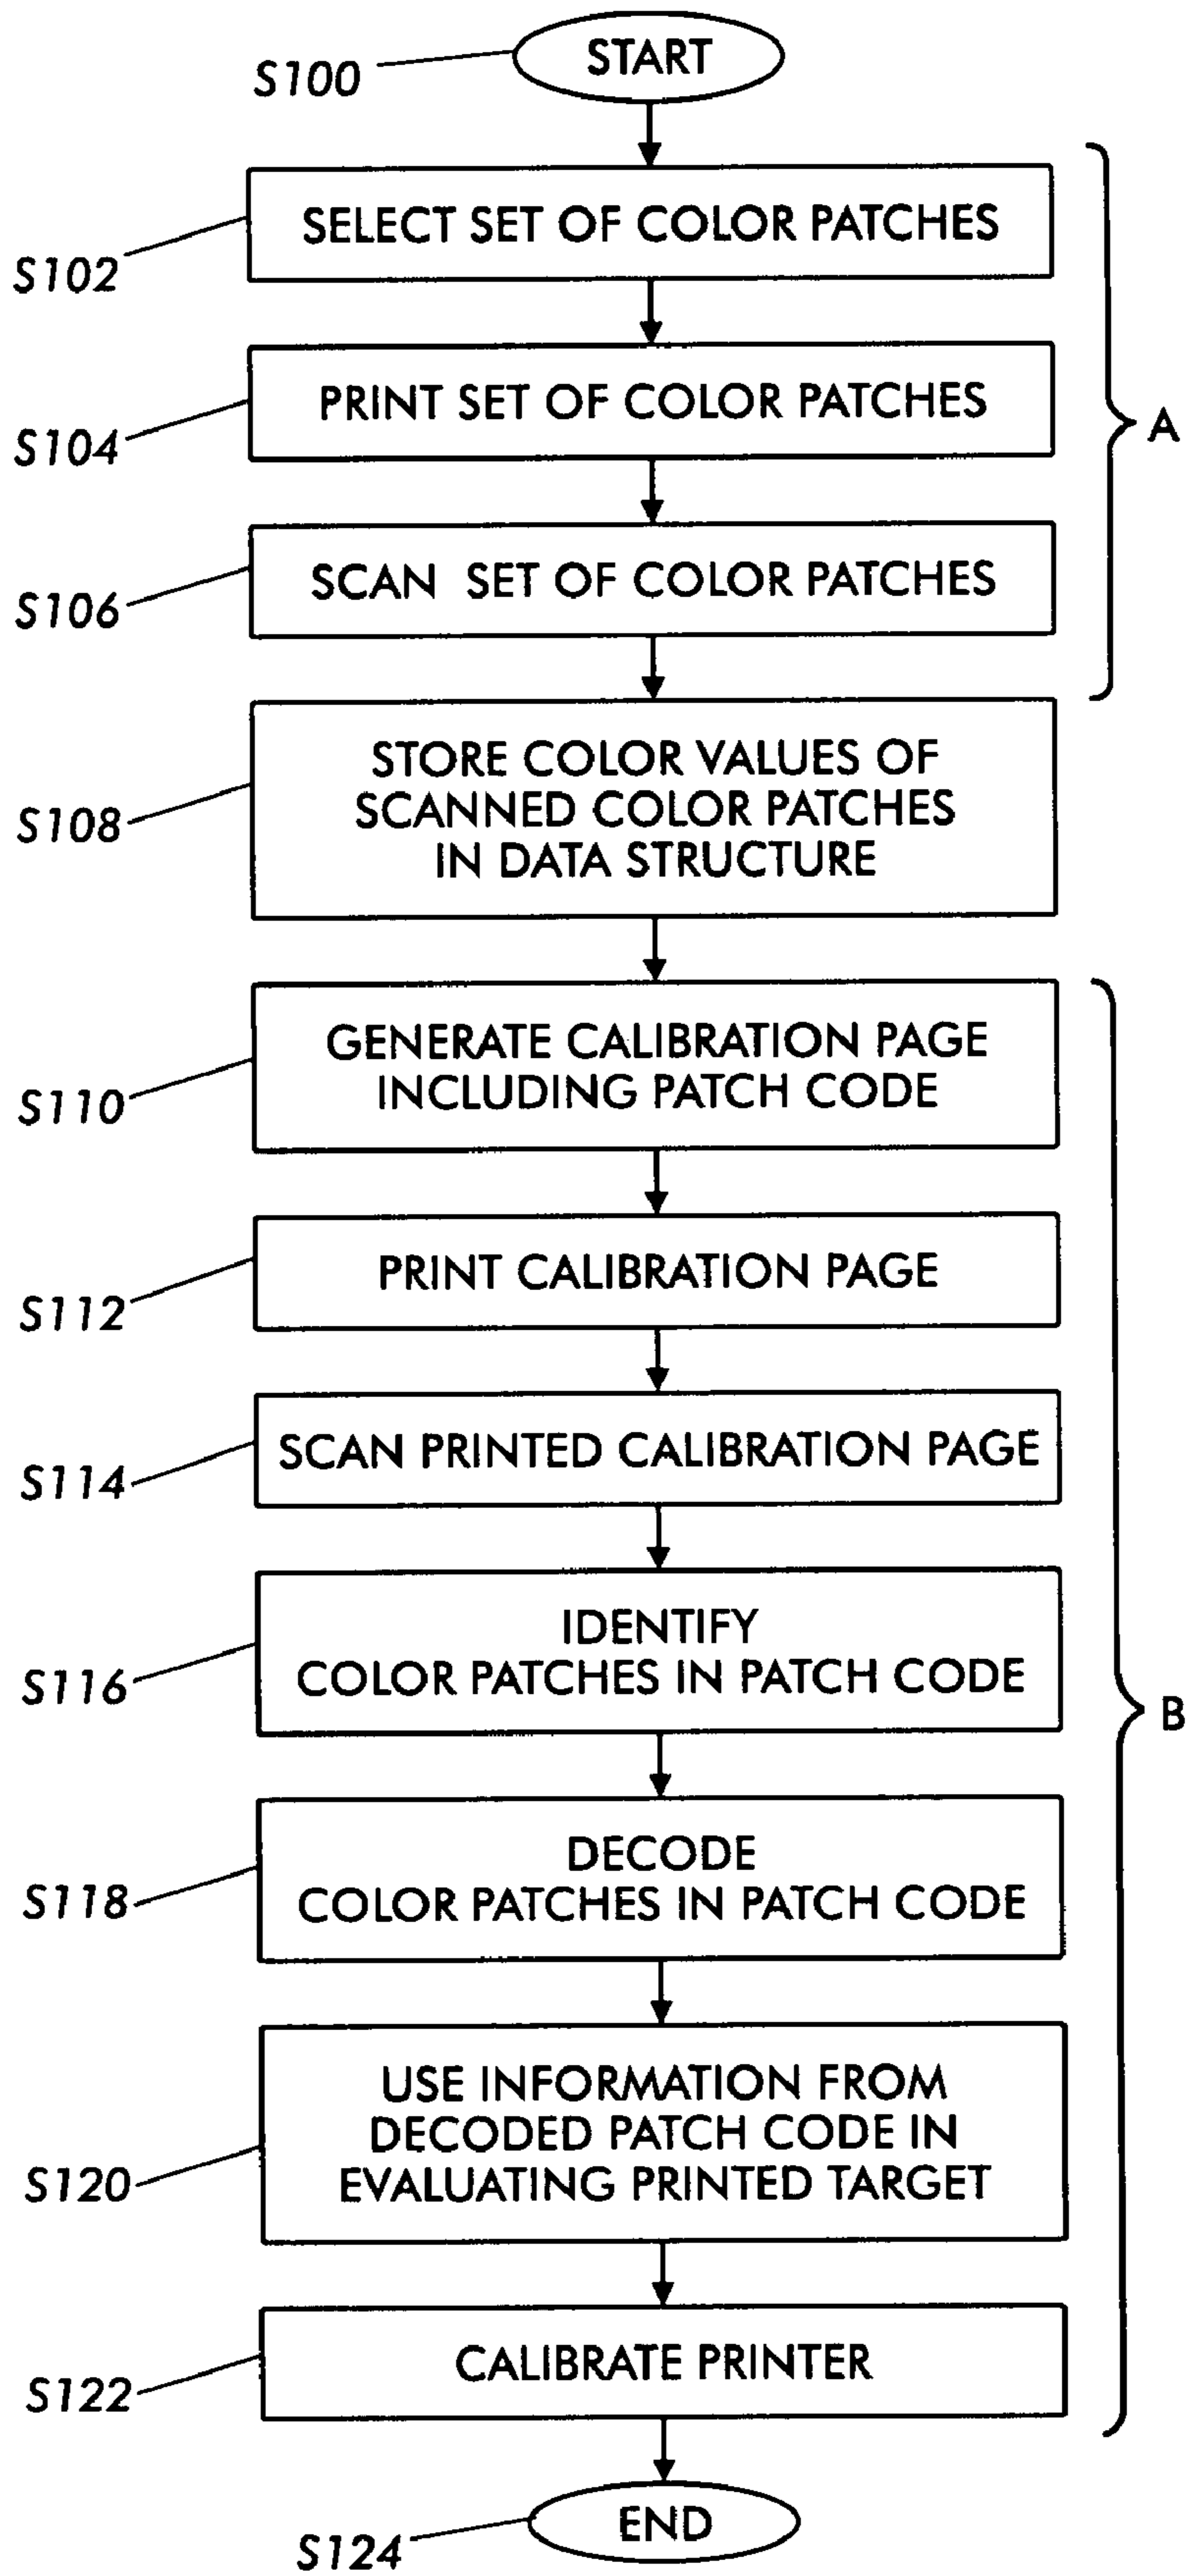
S100 START

S102 SELECT SET OF COLOR PATCHES

S104 PRINT SET OF COLOR PATCHES

S106 SCAN SET OF COLOR PATCHES

A

S108 STORE COLOR VALUES OF SCANNED COLOR PATCHES IN DATA STRUCTURE

S110 GENERATE CALIBRATION PAGE INCLUDING PATCH CODE

S112 PRINT CALIBRATION PAGE

S114 SCAN PRINTED CALIBRATION PAGE

S116 IDENTIFY COLOR PATCHES IN PATCH CODE

S118 DECODE COLOR PATCHES IN PATCH CODE

S120 USE INFORMATION FROM DECODED PATCH CODE IN EVALUATING PRINTED TARGET

S122 CALIBRATE PRINTER

B

S124 END